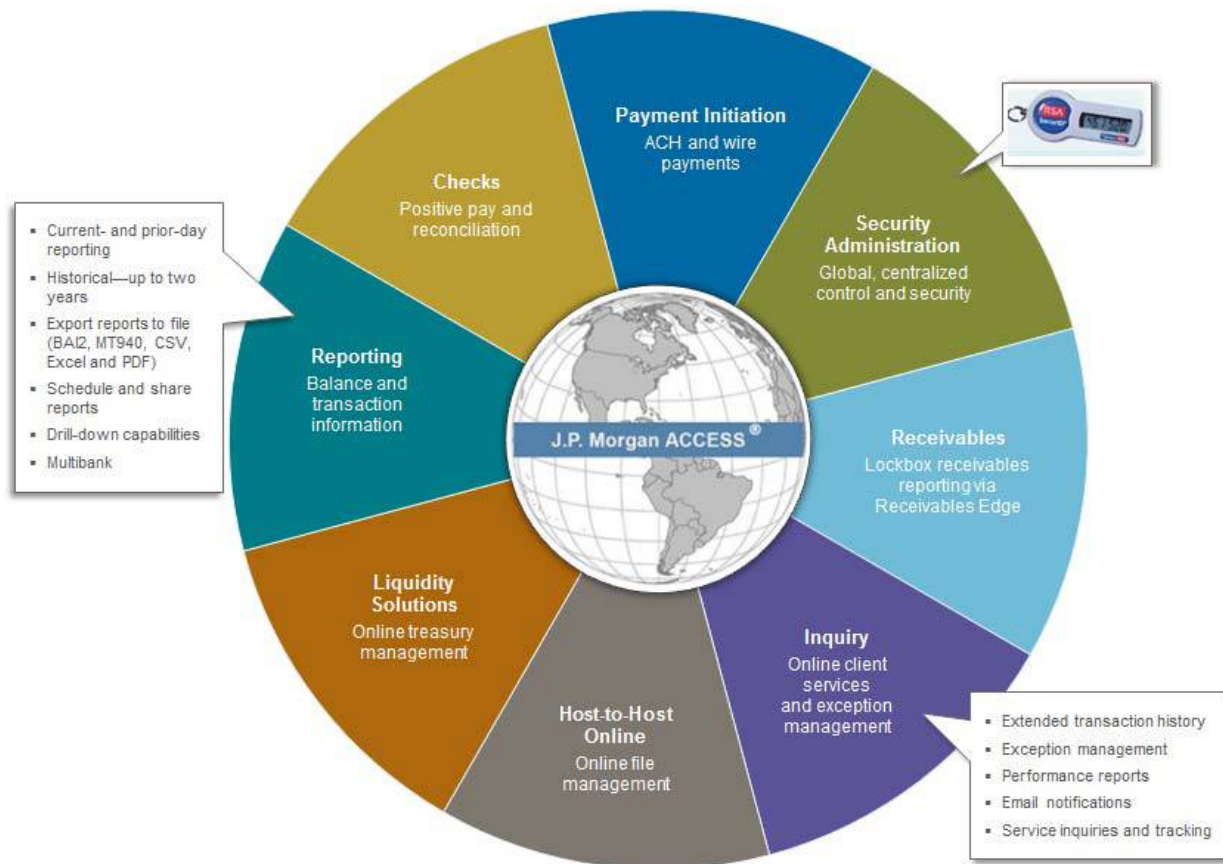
Payment Initiation
ACH and wire payments

Security Administration
Global, centralized control and security

RSA

Receivables
Lockbox receivables reporting via Receivables Edge

Inquiry
Online client services and exception management

- Extended transaction history
- Exception management
- Performance reports
- Email notifications
- Service inquiries and tracking

Host-to-Host Online
Online file management

Liquidity Solutions
Online treasury management

Reporting
Balance and transaction information

- Current- and prior-day reporting
- Historical—up to two years
- Export reports to file (BAI2, MT940, CSV, Excel and PDF)
- Schedule and share reports
- Drill-down capabilities
- Multibank

Checks
Positive pay and reconciliation

J.P. Morgan ACCESS®